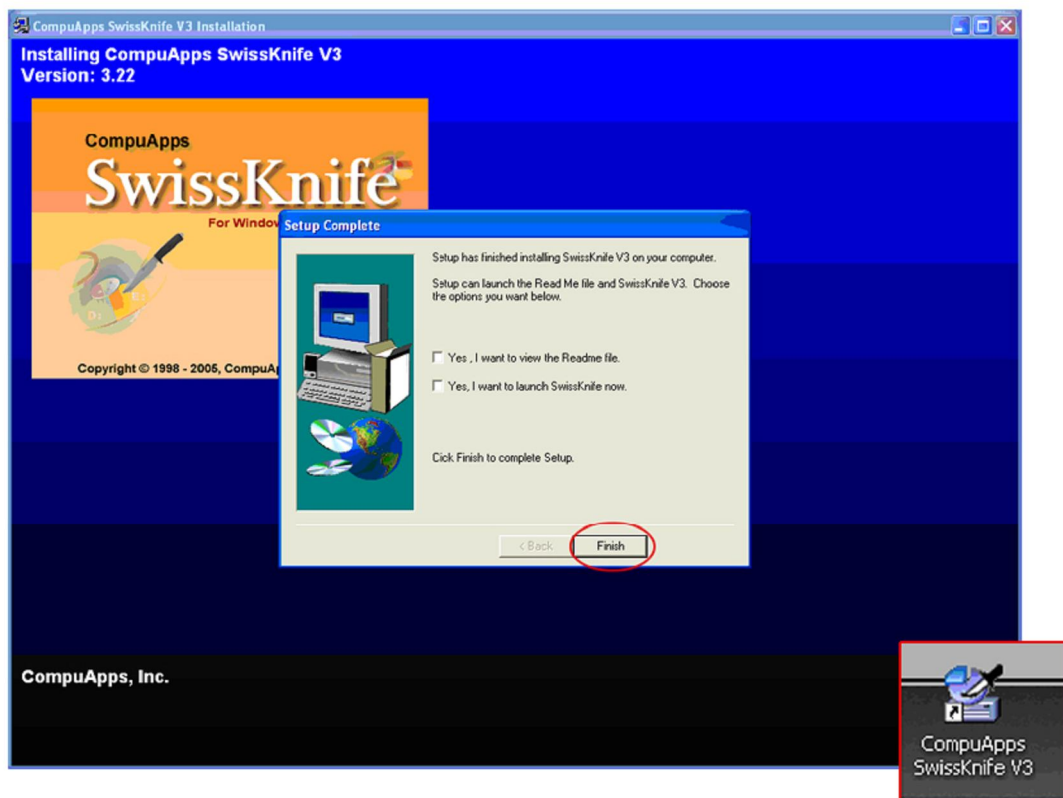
CompuApps SwissKnife V3 Installation

Installing CompuApps SwissKnife V3
Version: 3.22

CompuApps
SwissKnife
For Window

Copyright © 1998 - 2005, CompuAp

Setup Complete

Setup has finished installing SwissKnife V3 on your computer.

Setup can launch the Read Me file and SwissKnife V3. Choose the options you want below.

Yes , I want to view the Readme file.

Yes, I want to launch SwissKnife now.

Click Finish to complete Setup.

< Back

Finish

CompuApps, Inc.

CompuApps
SwissKnife V3